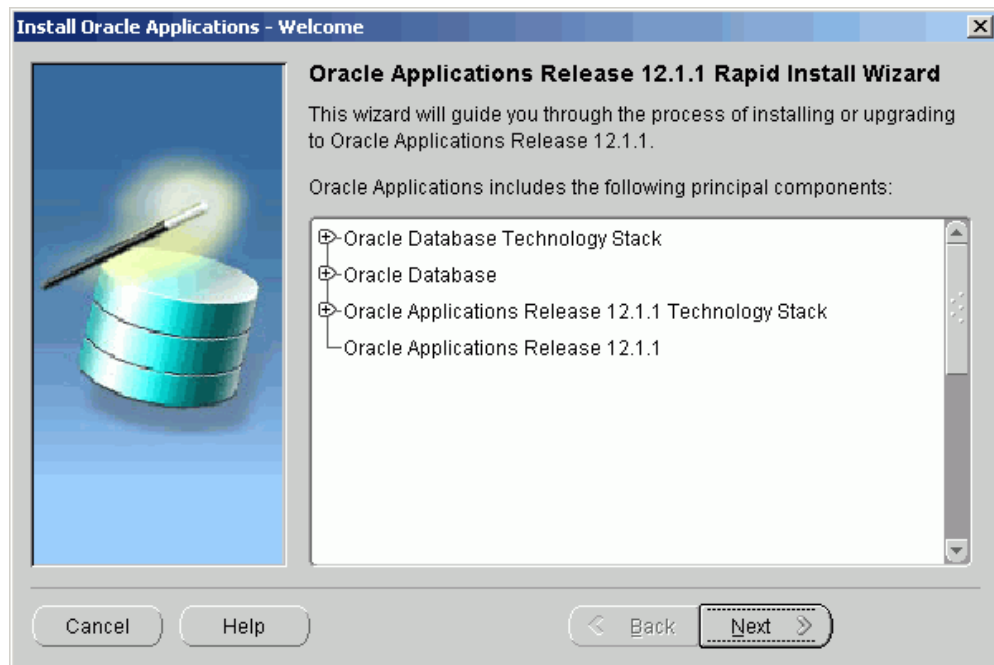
Install Oracle Applications - Welcome

Oracle Applications Release 12.1.1 Rapid Install Wizard

This wizard will guide you through the process of installing or upgrading to Oracle Applications Release 12.1.1.

Oracle Applications includes the following principal components:

Oracle Database Technology Stack
Oracle Database
Oracle Applications Release 12.1.1 Technology Stack
Oracle Applications Release 12.1.1

Cancel
Help
Back
Next